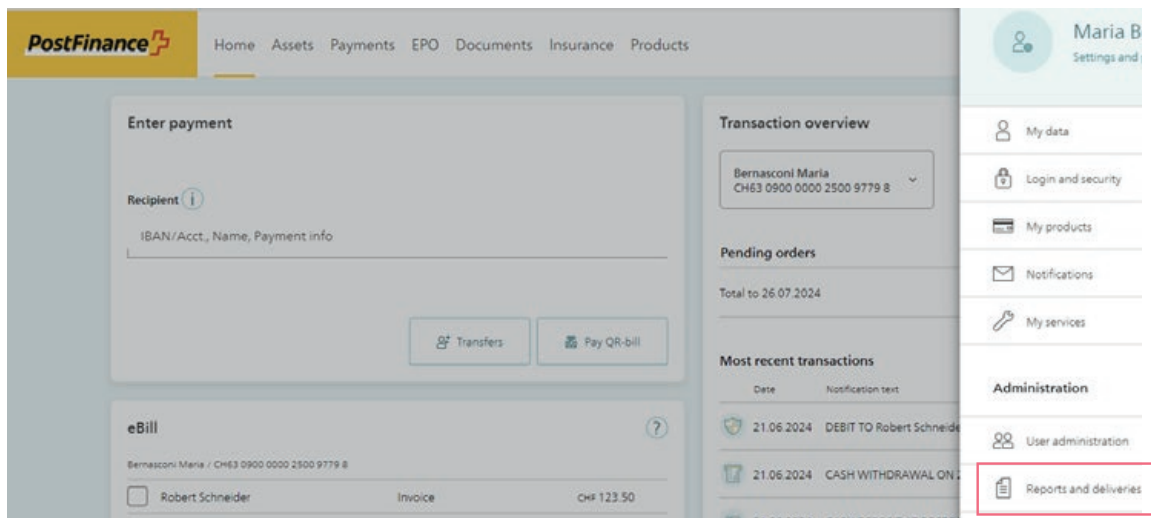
PostFinance

Home Assets Payments EPO Documents Insurance Products

Maria B
Settings and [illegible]

My data
Login and security
My products
Notifications
My services

Administration

User administration
Reports and deliveries

Enter payment

Recipient

IBAN/Acct., Name, Payment info

Transfers

Pay QR-bill

Transaction overview

Bernasconi Maria
CH63 0900 0000 2500 9779 8

Pending orders

Total to 26.07.2024

Most recent transactions

| Date | Notification text |
|---|---|
| 21.06.2024 | DEBIT TO Robert Schneide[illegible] |
| 21.06.2024 | CASH WITHDRAWAL ON 2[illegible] |

eBill

Bernasconi Maria / CH63 0900 0000 2500 9779 8

Robert Schneider Invoice CHF 123.50